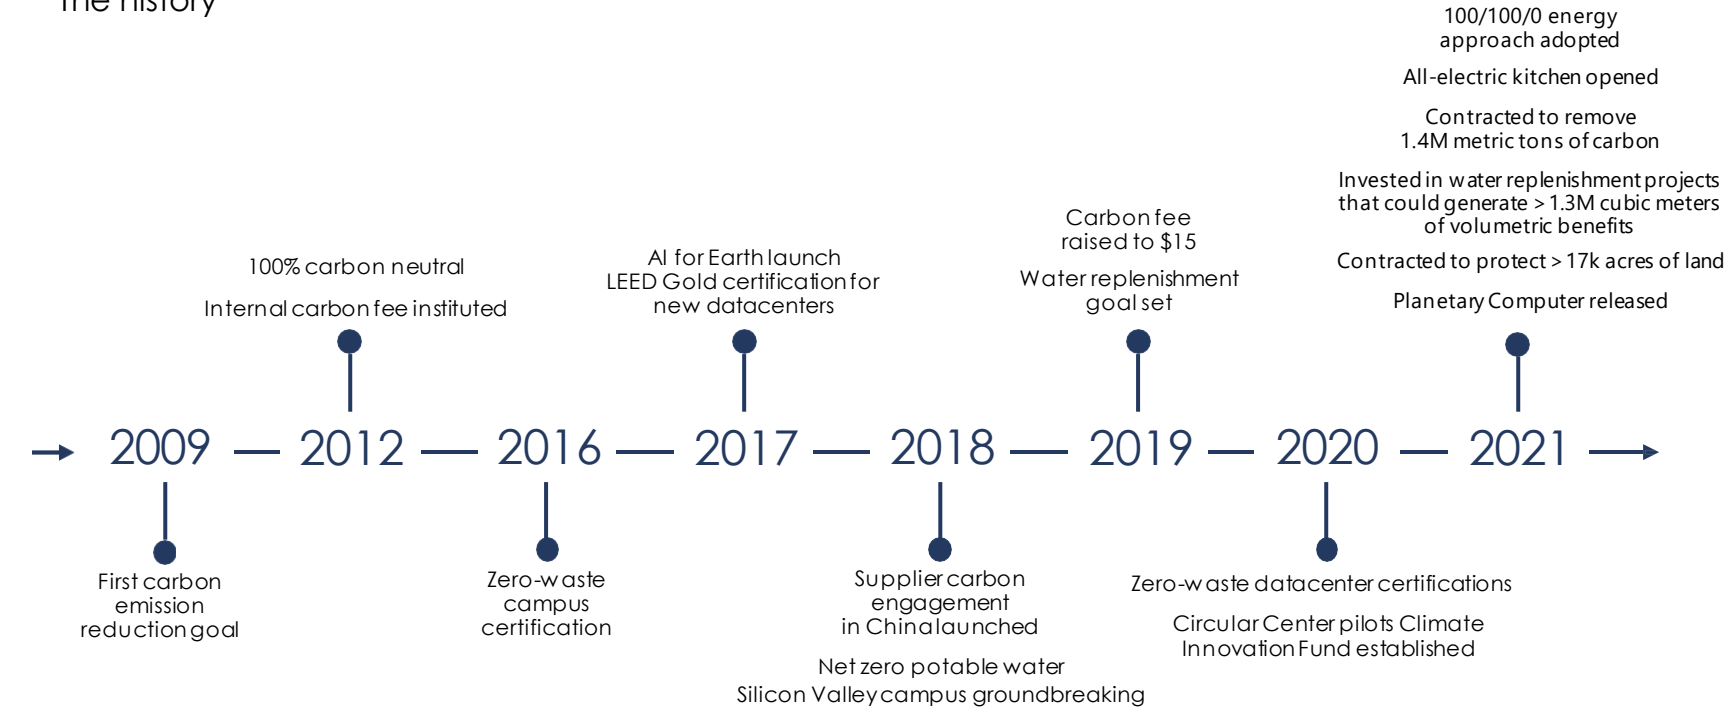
The history

2009 — 2012 — 2016 — 2017 — 2018 — 2019 — 2020 — 2021

2009: First carbon emission reduction goal

2012: 100% carbon neutral

Internal carbon fee instituted

2016: Zero-waste campus certification

2017: AI for Earth launch
LEED Gold certification for new datacenters

2018: Supplier carbon engagement in China launched

Net zero potable water Silicon Valley campus groundbreaking

2019: Carbon fee raised to $15

Water replenishment goal set

2020: Zero-waste datacenter certifications

Circular Center pilots Climate Innovation Fund established

2021: 100/100/0 energy approach adopted

All-electric kitchen opened

Contracted to remove 1.4M metric tons of carbon

Invested in water replenishment projects that could generate > 1.3M cubic meters of volumetric benefits

Contracted to protect > 17k acres of land

Planetary Computer released